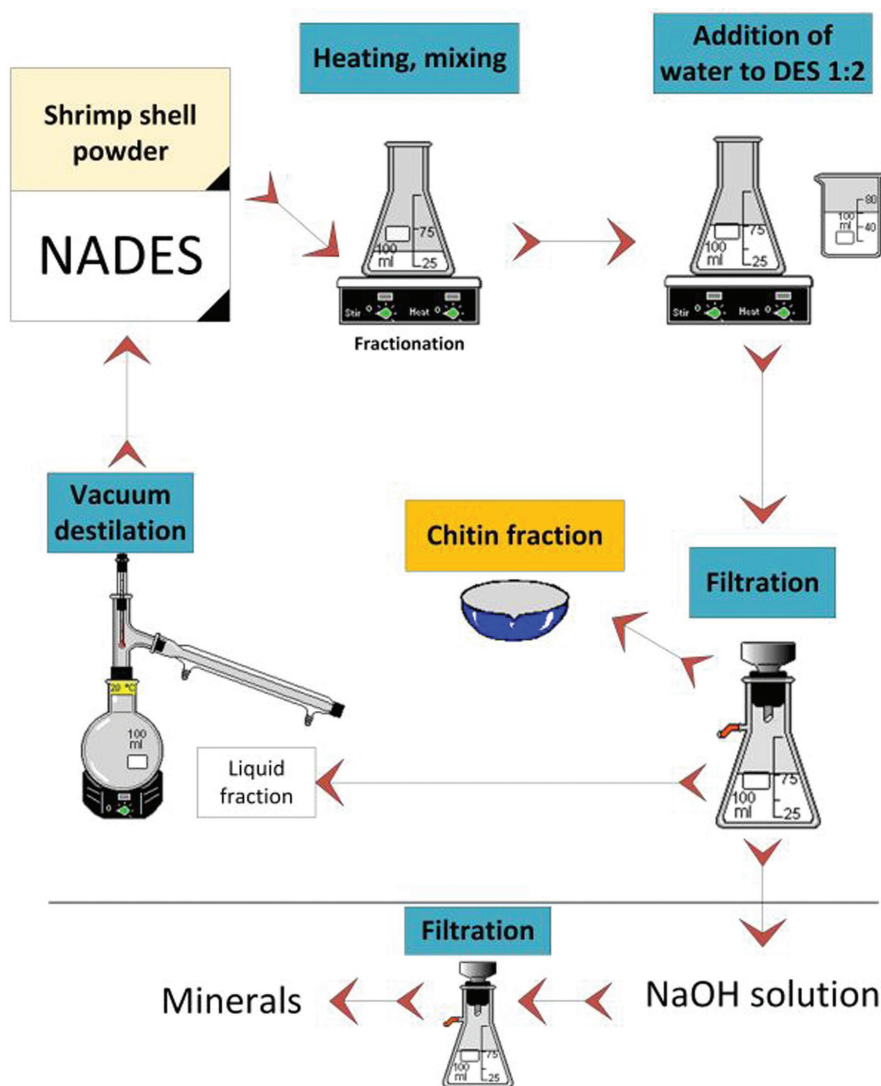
Heating, mixing

Addition of water to DES 1:2

Shrimp shell powder

NADES

75
100 ml
25

Stir Heat

Fractionation

75
100 ml
25

Stir Heat

80
100 ml
40

Vacuum destilation

Chitin fraction

Filtration

20 °C

100 ml

Liquid fraction

75
100 ml
25

Filtration

Minerals

NaOH solution

75
100 ml
25